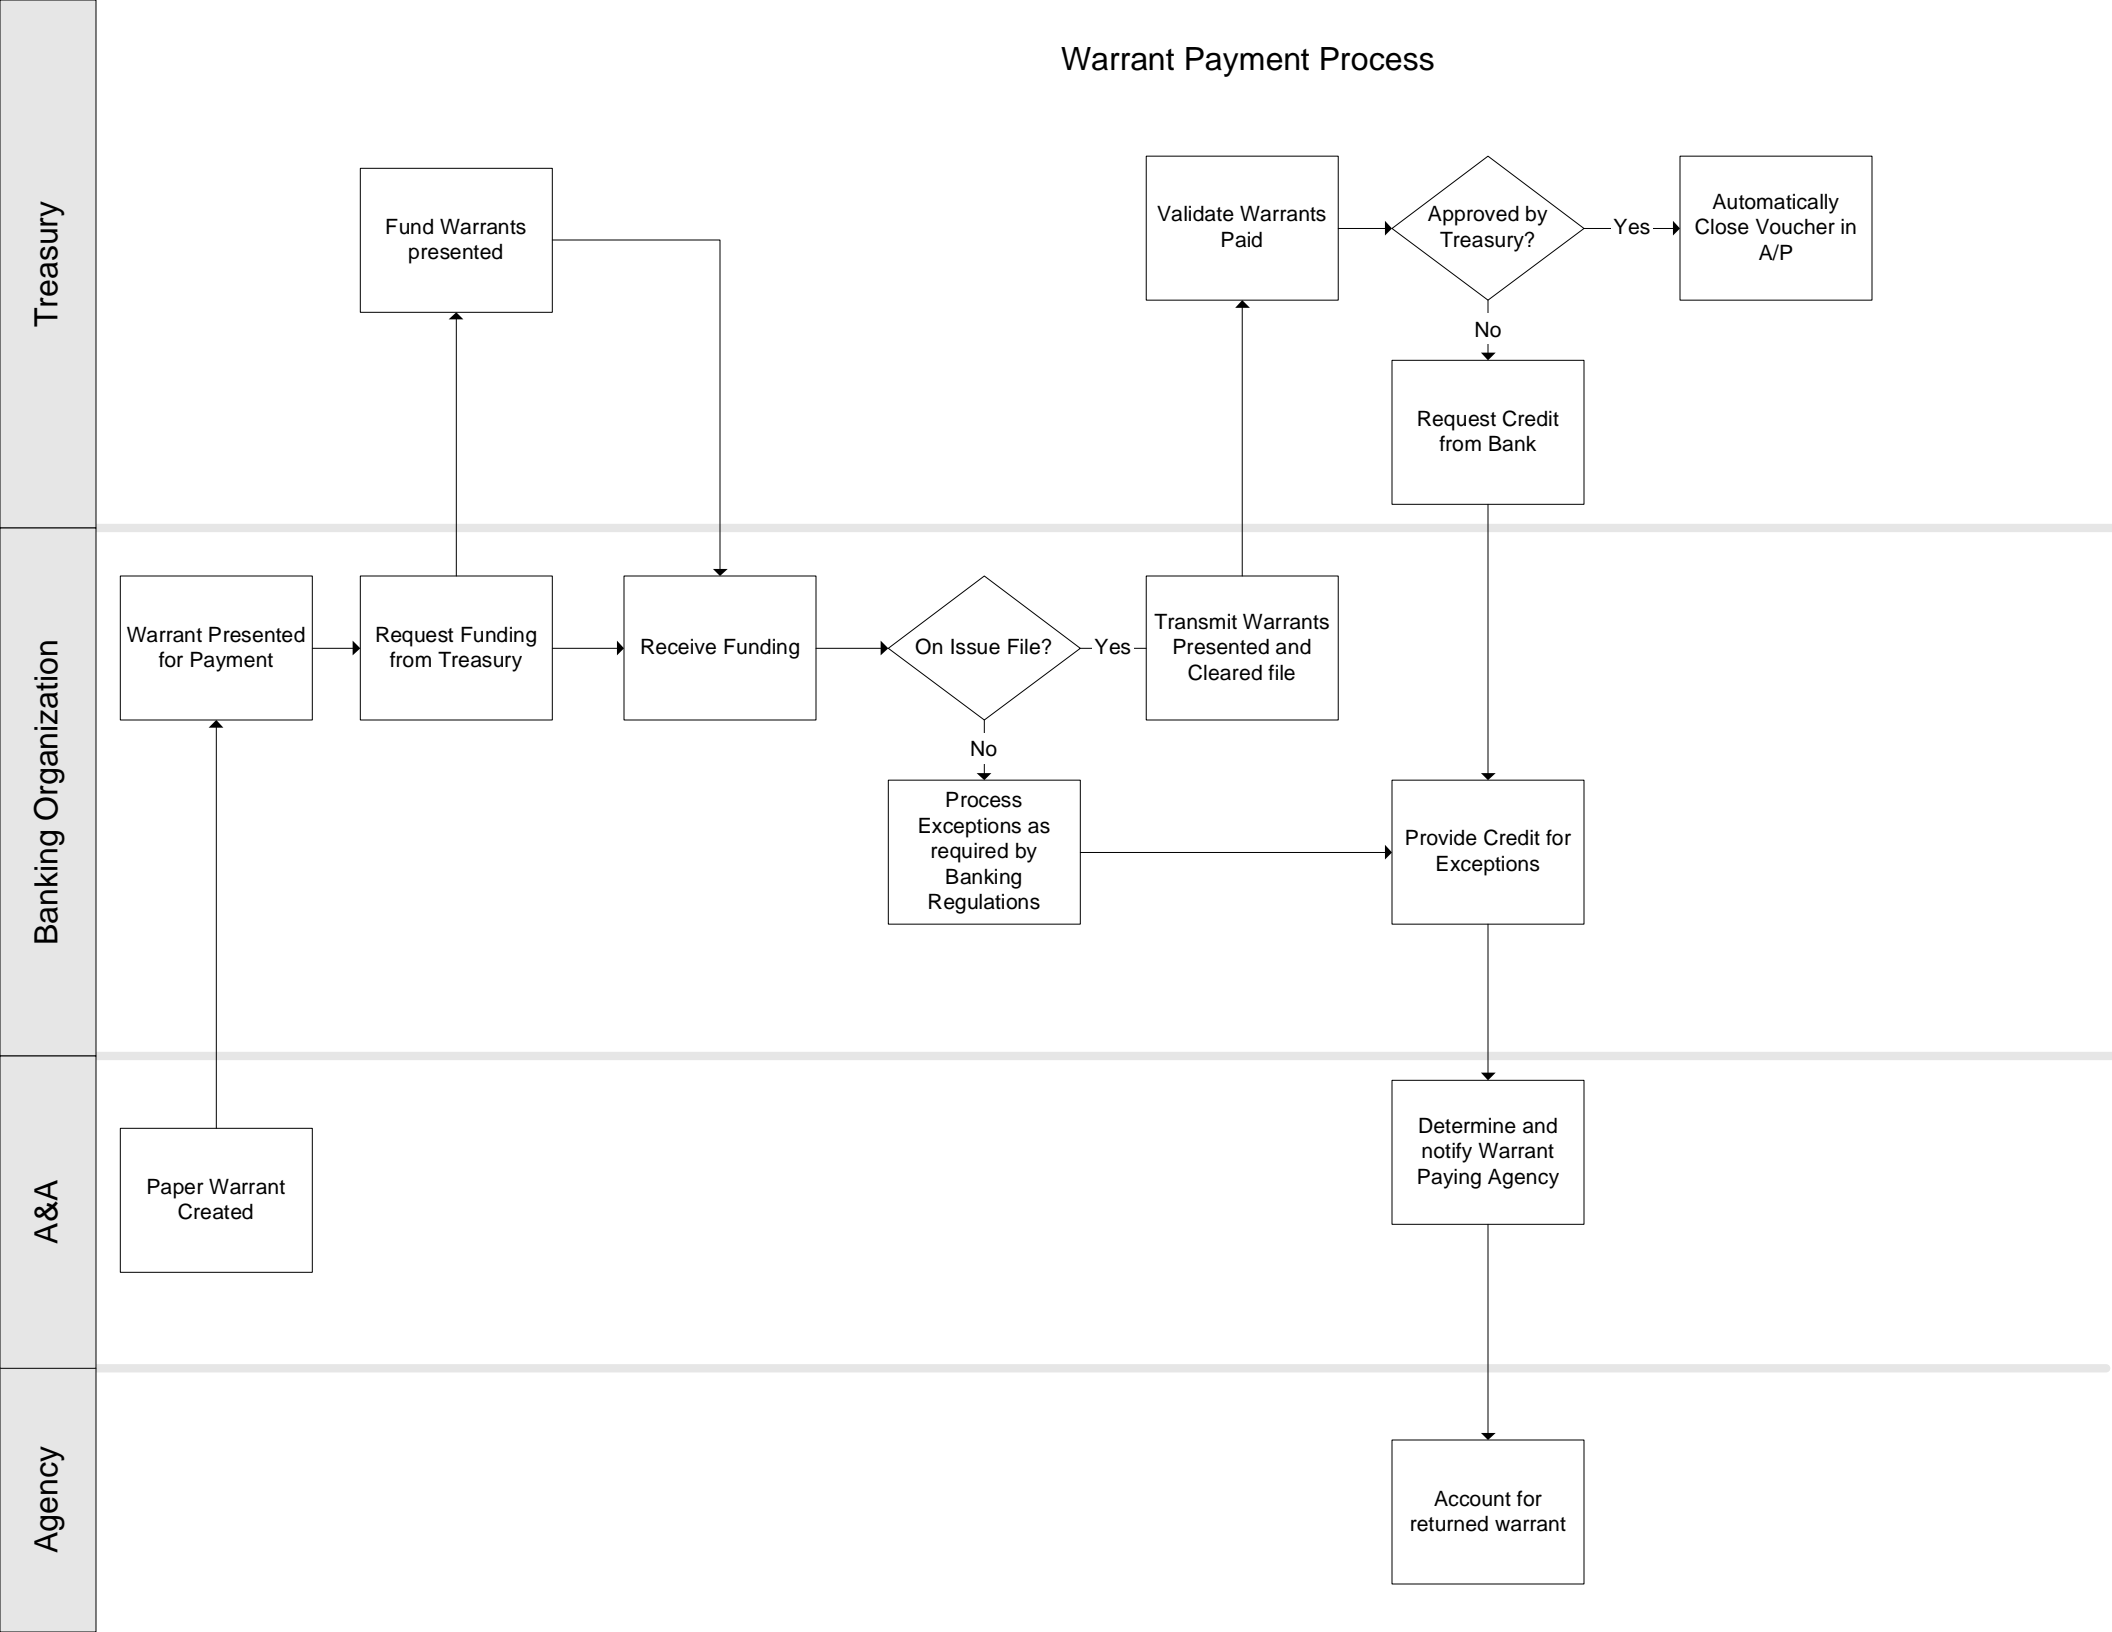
Warrant Payment Process

Treasury

Fund Warrants presented

Validate Warrants Paid

Approved by Treasury?

Yes

Automatically Close Voucher in A/P

No

Request Credit from Bank

Banking Organization

Warrant Presented for Payment

Request Funding from Treasury

Receive Funding

On Issue File?

Yes

Transmit Warrants Presented and Cleared file

No

Process Exceptions as required by Banking Regulations

Provide Credit for Exceptions

A&A

Paper Warrant Created

Determine and notify Warrant Paying Agency

Agency

Account for returned warrant